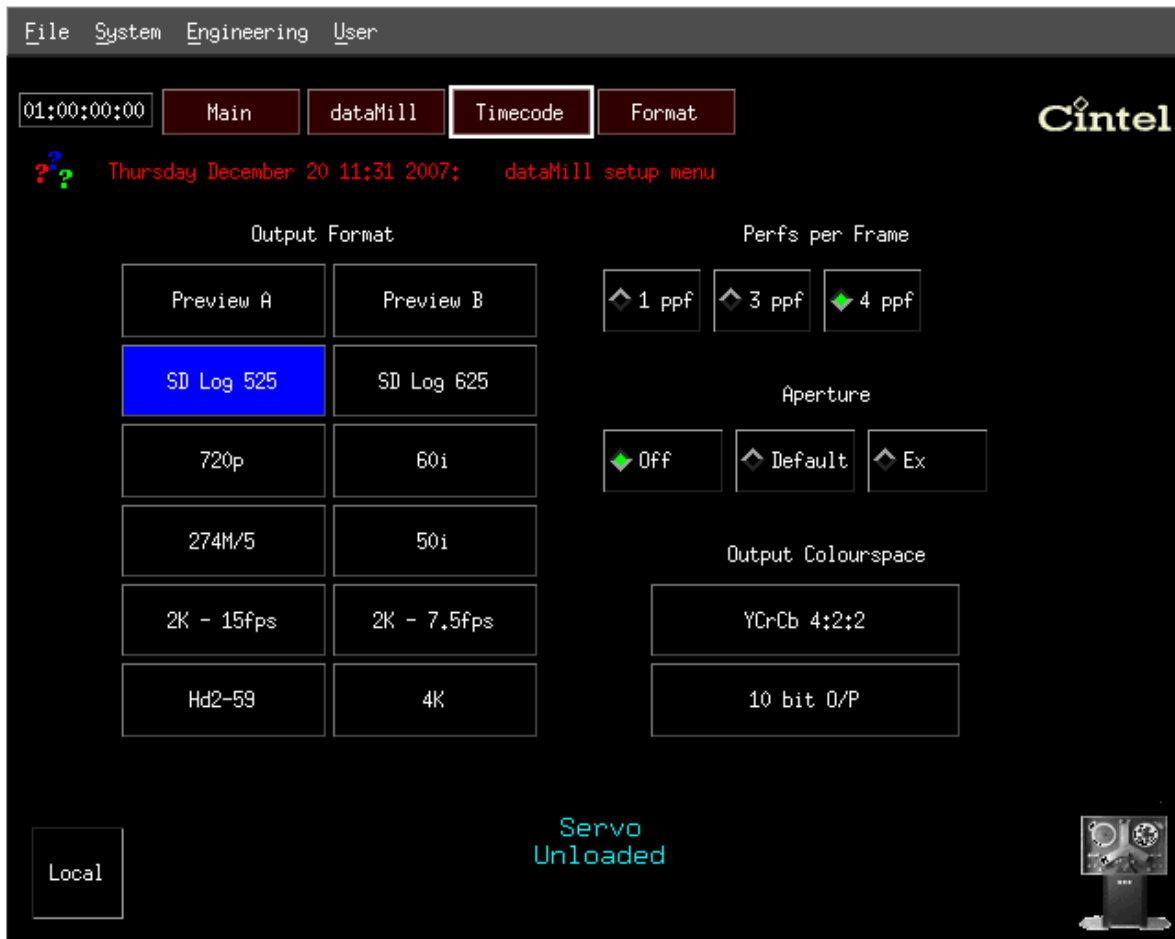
File System Engineering User

01:00:00:00 Main dataMill Timecode Format

Cintel

???

Thursday December 20 11:31 2007: dataMill setup menu

Output Format

Preview A
Preview B
SD Log 525
SD Log 625
720p
60i
274M/5
50i
2K - 15fps
2K - 7.5fps
Hd2-59
4K

Perfs per Frame

1 ppf
3 ppf
4 ppf

Aperture

Off
Default
Ex

Output Colourspace

YCrCb 4:2:2
10 bit O/P

Servo
Unloaded

Local